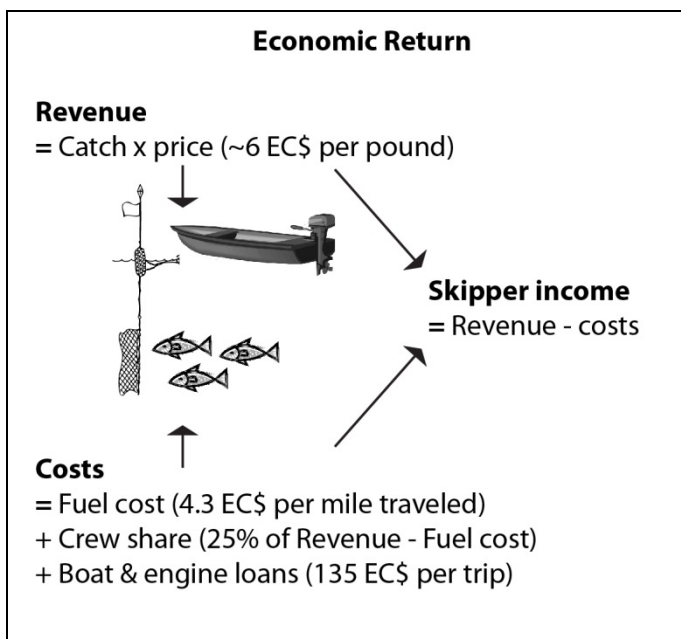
Economic Return

Revenue
= Catch x price (~6 EC$ per pound)

Skipper income
= Revenue - costs

Costs
= Fuel cost (4.3 EC$ per mile traveled)
+ Crew share (25% of Revenue - Fuel cost)
+ Boat & engine loans (135 EC$ per trip)